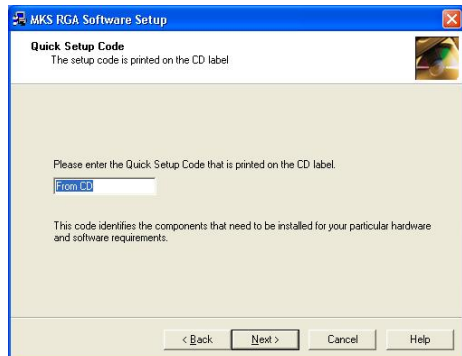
MKS RGA Software Setup

Quick Setup Code
The setup code is printed on the CD label

Please enter the Quick Setup Code that is printed on the CD label.

From CD

This code identifies the components that need to be installed for your particular hardware and software requirements.

< Back
Next >
Cancel
Help